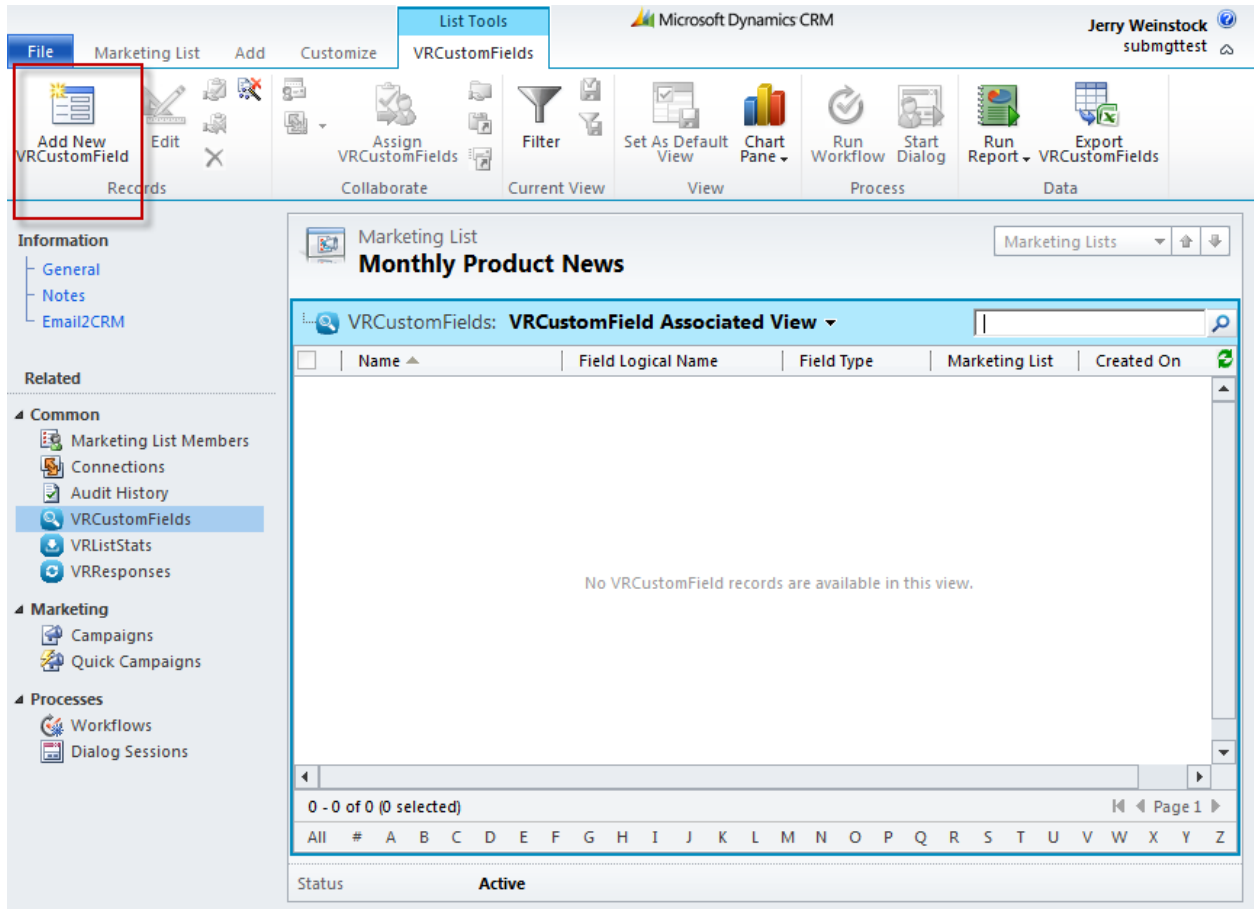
List Tools
Microsoft Dynamics CRM
Jerry Weinstock
submgttest

File
Marketing List
Add
Customize
VRCustomFields

Add New VRCustomField
Edit
Records

Assign VRCustomFields
Collaborate

Filter
Current View

Set As Default View
Chart Pane
View

Run Workflow
Start Dialog
Process

Run Report
Export VRCustomFields
Data

Information
General
Notes
Email2CRM

Related

Common
Marketing List Members
Connections
Audit History
VRCustomFields
VRListStats
VRResponses

Marketing
Campaigns
Quick Campaigns

Processes
Workflows
Dialog Sessions

Marketing List
Monthly Product News
Marketing Lists

VRCustomFields: VRCustomField Associated View

| | Name | Field Logical Name | Field Type | Marketing List | Created On |
|---|---|---|---|---|---|

No VRCustomField records are available in this view.

0 - 0 of 0 (0 selected)
Page 1

All # A B C D E F G H I J K L M N O P Q R S T U V W X Y Z

Status
Active